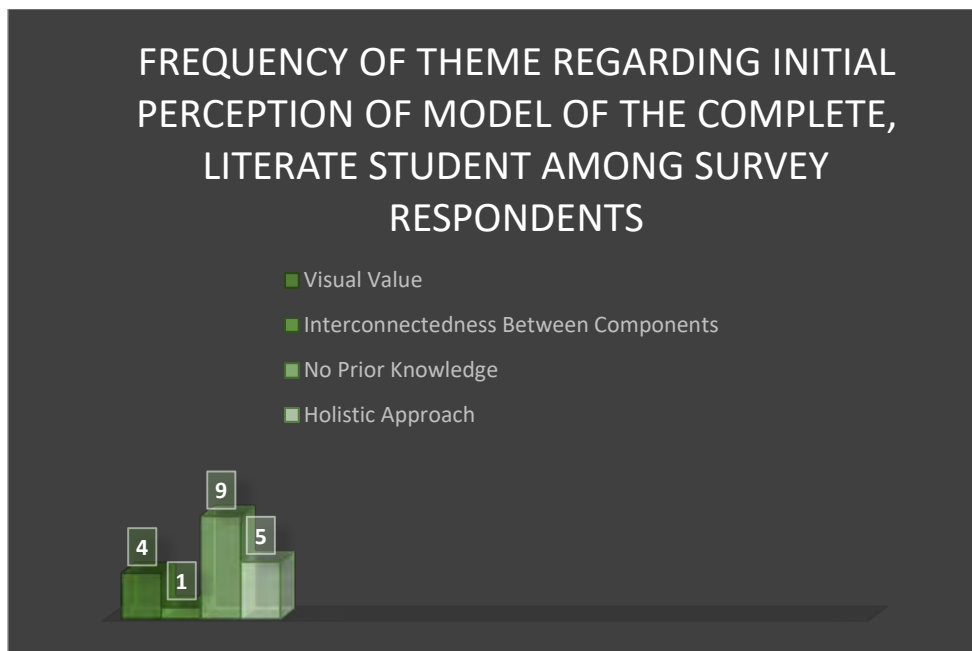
FREQUENCY OF THEME REGARDING INITIAL PERCEPTION OF MODEL OF THE COMPLETE, LITERATE STUDENT AMONG SURVEY RESPONDENTS

Visual Value
Interconnectedness Between Components
No Prior Knowledge
Holistic Approach

4
1
9
5